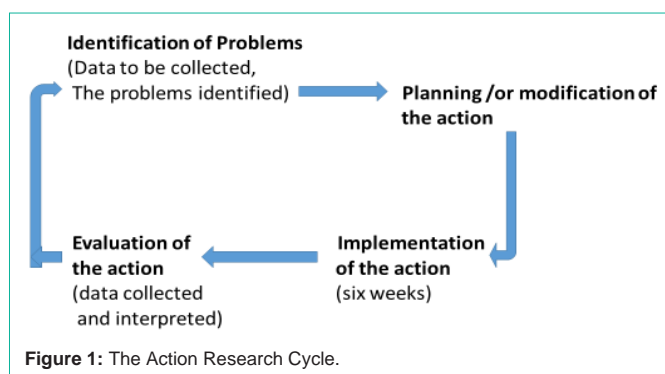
Identification of Problems
(Data to be collected,
The problems identified)

Planning /or modification of the action

Implementation of the action
(six weeks)

Evaluation of the action
(data collected and interpreted)

Figure 1: The Action Research Cycle.